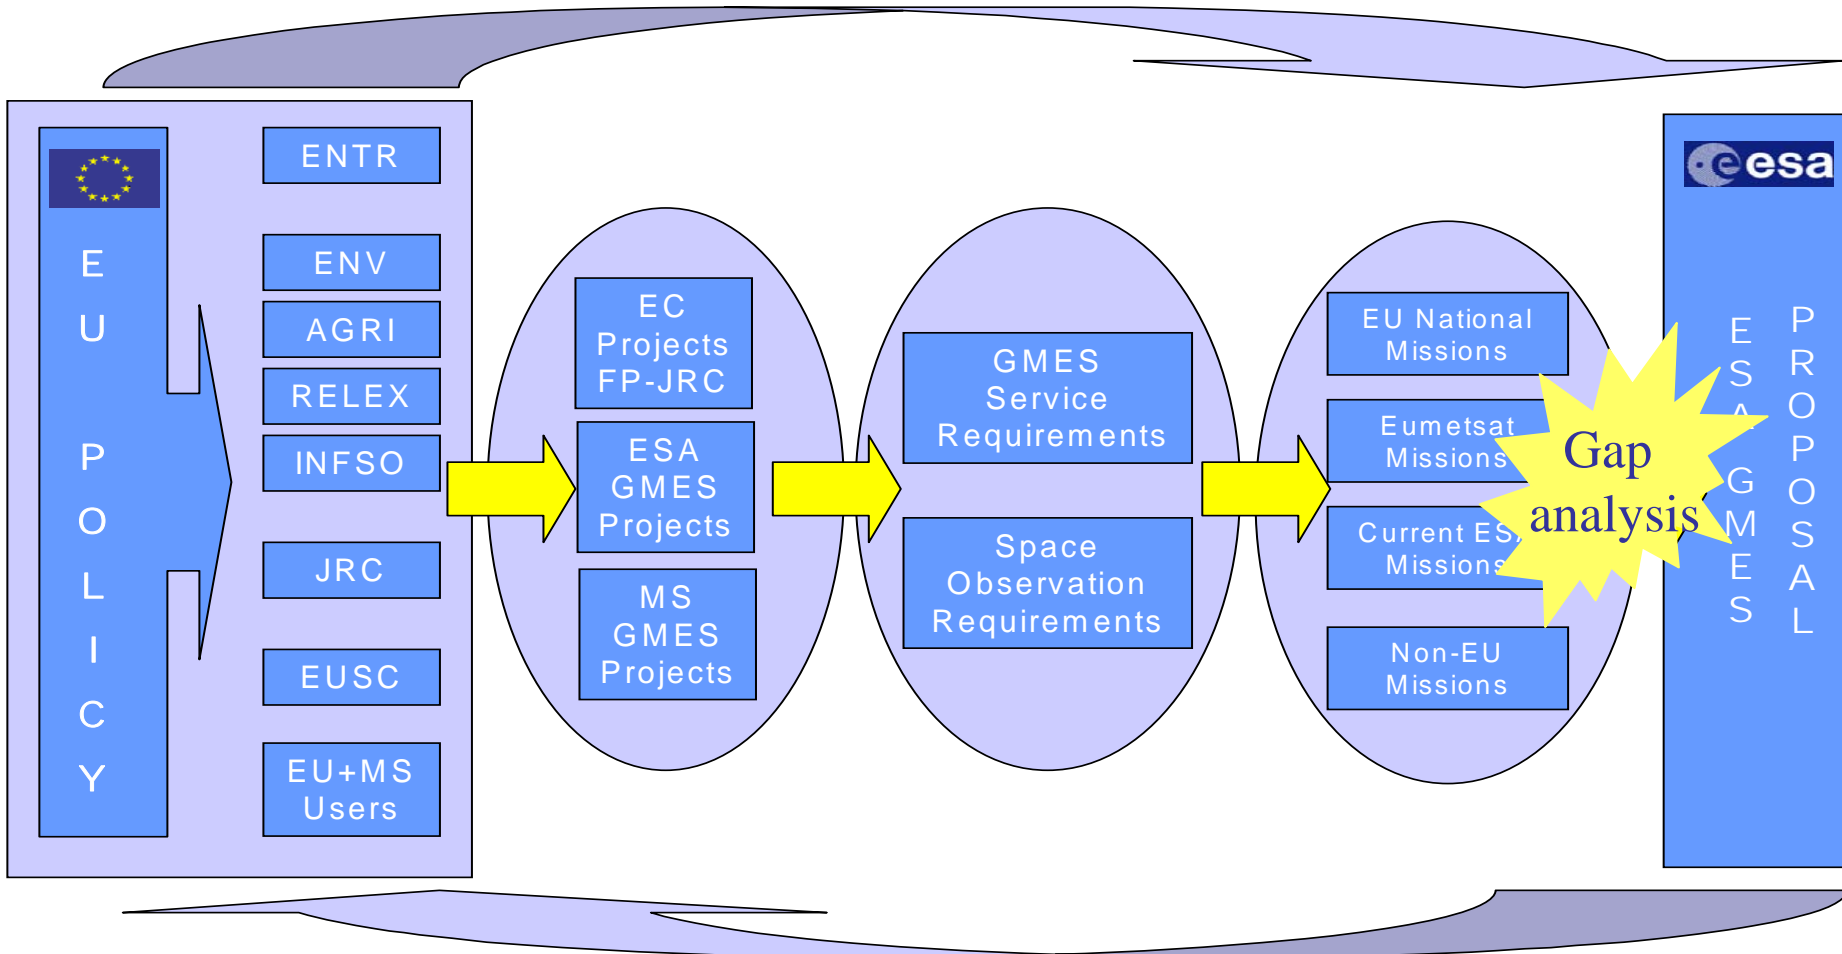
EU POLICY

ENTR

ENV

AGRI

RELEX

INFSO

JRC

EUSC

EU+MS Users

EC Projects FP-JRC

ESA GMES Projects

MS GMES Projects

GMES Service Requirements

Space Observation Requirements

EU National Missions

Eumetsat Missions

Current ES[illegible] Missions

Non-EU Missions

Gap analysis

esa

ESA GMES

PROPOSAL